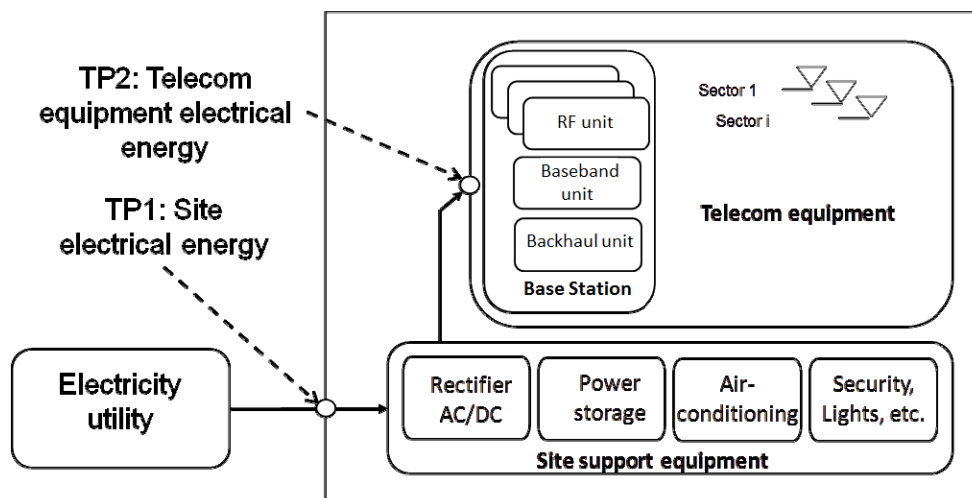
TP2: Telecom equipment electrical energy

TP1: Site electrical energy

RF unit

Baseband unit

Backhaul unit

Base Station

Sector 1

Sector i

Telecom equipment

Electricity utility

Rectifier AC/DC

Power storage

Air-conditioning

Security, Lights, etc.

Site support equipment